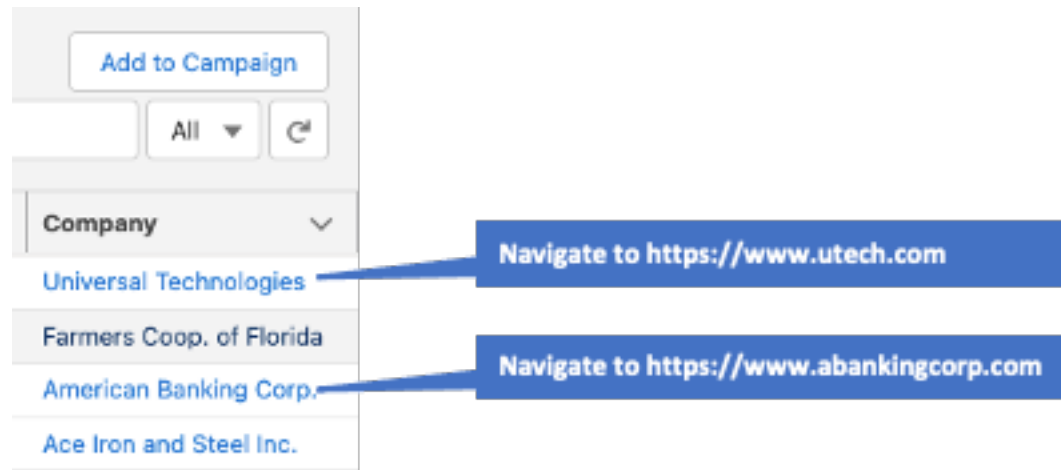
Add to Campaign

All

Company

Universal Technologies

Farmers Coop. of Florida

American Banking Corp.

Ace Iron and Steel Inc.

Navigate to https://www.utech.com

Navigate to https://www.abankingcorp.com